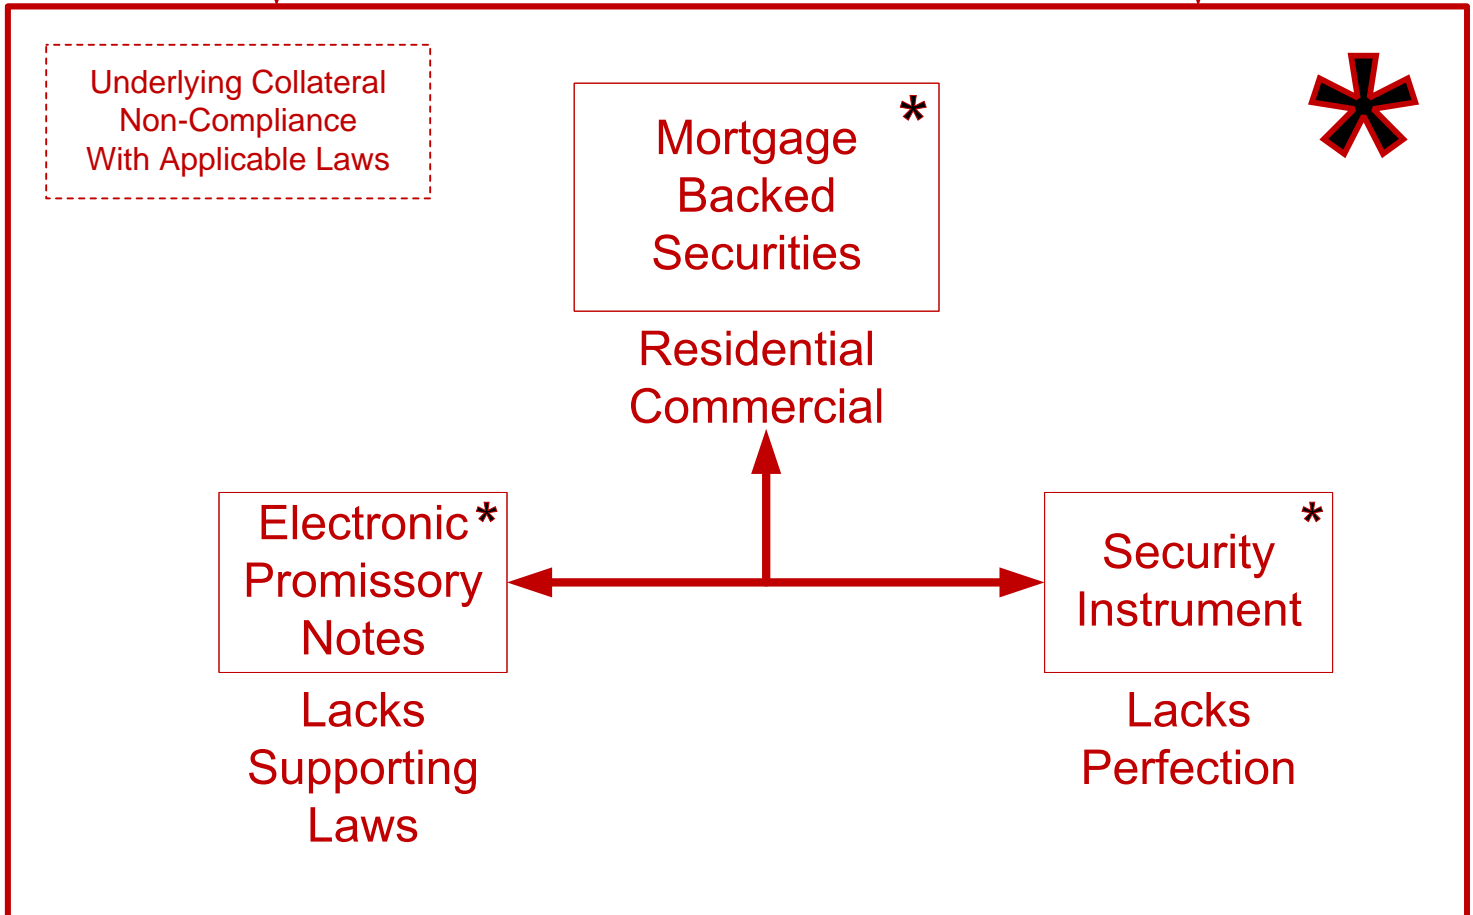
Underlying Collateral Non-Compliance With Applicable Laws

*

Mortgage Backed Securities *

Residential Commercial

Electronic * Promissory Notes

Lacks Supporting Laws

Security Instrument *

Lacks Perfection